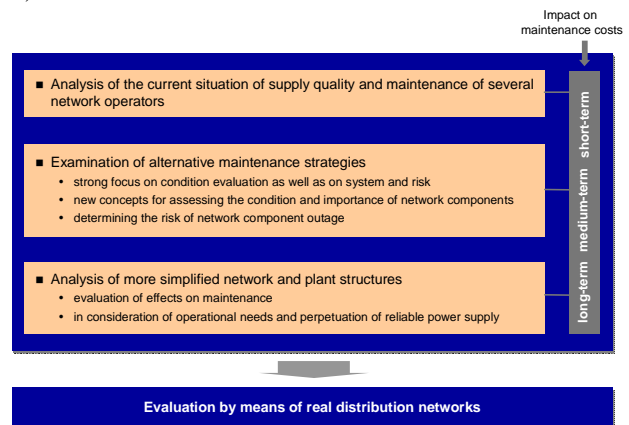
Impact on maintenance costs

■ Analysis of the current situation of supply quality and maintenance of several network operators

■ Examination of alternative maintenance strategies
• strong focus on condition evaluation as well as on system and risk
• new concepts for assessing the condition and importance of network components
• determining the risk of network component outage

■ Analysis of more simplified network and plant structures
• evaluation of effects on maintenance
• in consideration of operational needs and perpetuation of reliable power supply

short-term
medium-term
long-term

Evaluation by means of real distribution networks